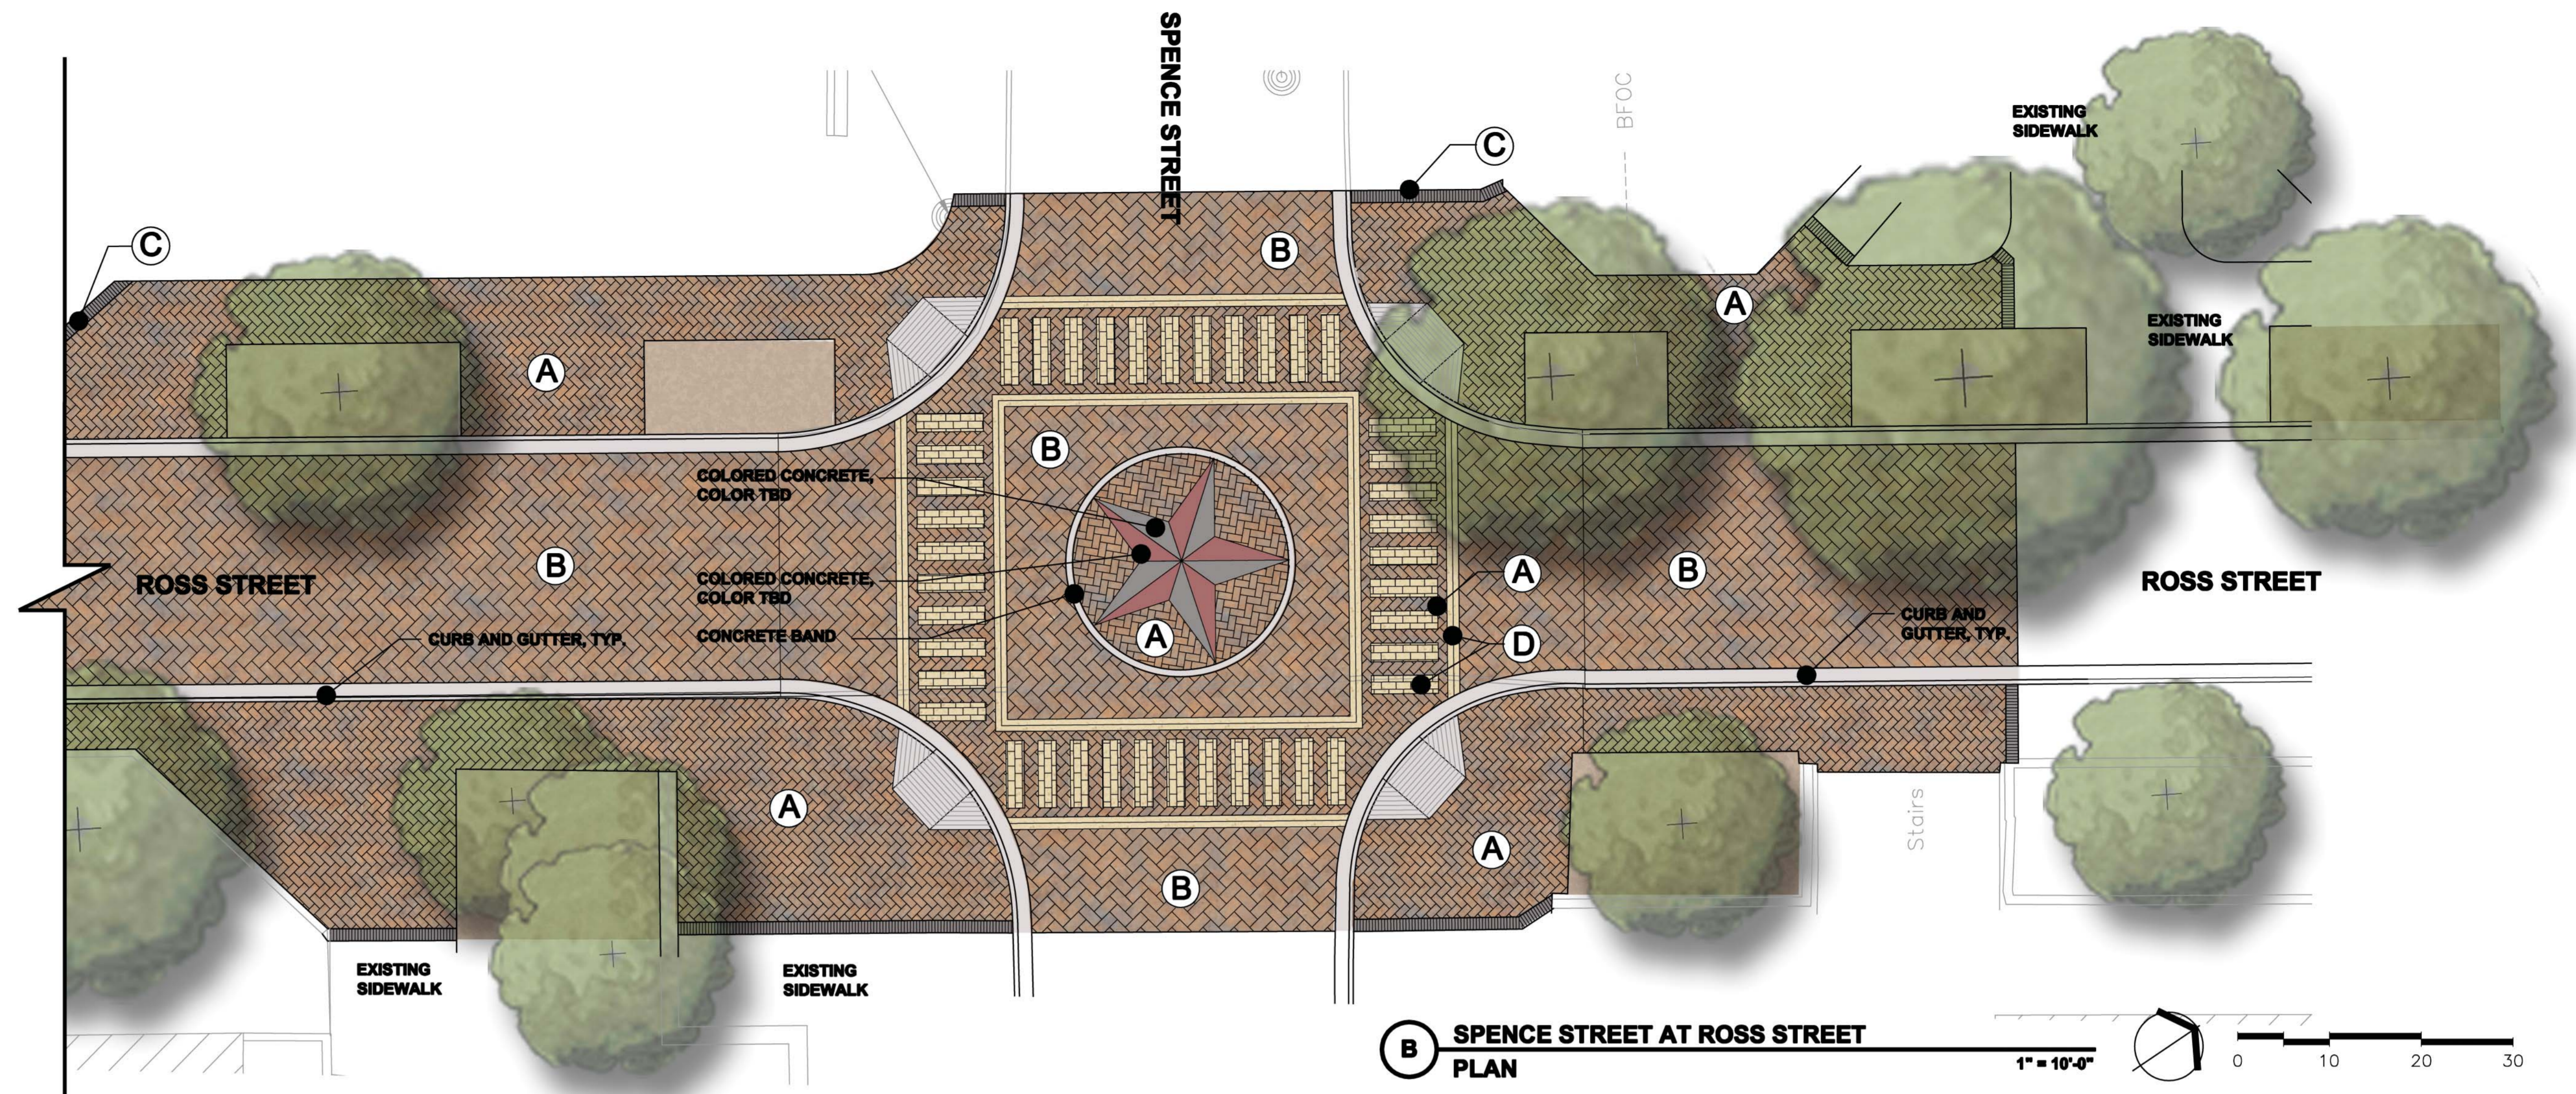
SPENCE STREET

BFOC

C

C

EXISTING SIDEWALK

B

A

EXISTING SIDEWALK

A

B

COLORED CONCRETE, COLOR TBD

B

ROSS STREET

COLORED CONCRETE, COLOR TBD

A

B

ROSS STREET

CONCRETE BAND

A

D

CURB AND GUTTER, TYP.

CURB AND GUTTER, TYP.

A

A

Stairs

B

EXISTING SIDEWALK

EXISTING SIDEWALK

B SPENCE STREET AT ROSS STREET
PLAN

1" = 10'-0"

0 10 20 30